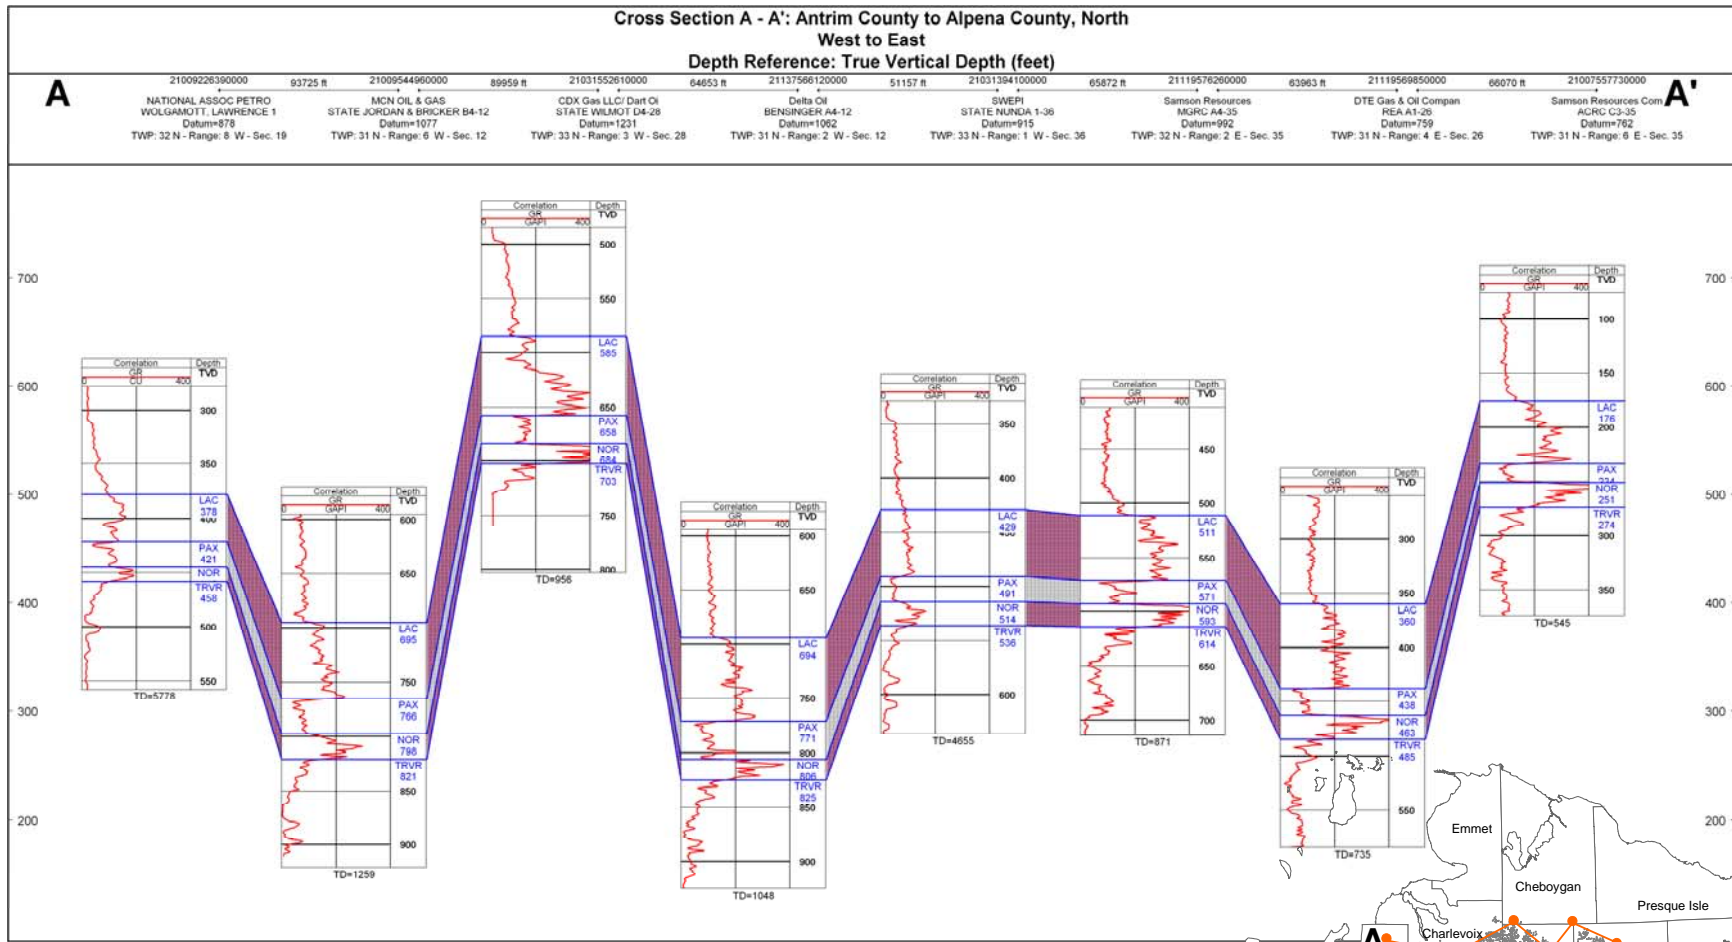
Cross Section A - A': Antrim County to Alpena County, North
West to East
Depth Reference: True Vertical Depth (feet)

A

21009226390000
NATIONAL ASSOC PETRO
WOLGAMOTT, LAWRENCE 1
Datum=878
TWP: 32 N - Range: 8 W - Sec. 19

93725 ft

21009544960000
MCN OIL & GAS
STATE JORDAN & BRICKER B4-12
Datum=1077
TWP: 31 N - Range: 6 W - Sec. 12

89959 ft

21031552610000
CDX Gas LLC/ Dart Oi
STATE WILMOT D4-28
Datum=1231
TWP: 33 N - Range: 3 W - Sec. 28

64653 ft

21137566120000
Delta Oil
BENSINGER A4-12
Datum=1062
TWP: 31 N - Range: 2 W - Sec. 12

51157 ft

21031394100000
SWEPI
STATE NUNDA 1-36
Datum=915
TWP: 33 N - Range: 1 W - Sec. 36

65872 ft

21119576260000
Samson Resources
MGRC A4-35
Datum=992
TWP: 32 N - Range: 2 E - Sec. 35

63963 ft

21119569850000
DTE Gas & Oil Compan
REA A1-26
Datum=759
TWP: 31 N - Range: 4 E - Sec. 26

66070 ft

21007557730000
Samson Resources Com
ACRC C3-35
Datum=762
TWP: 31 N - Range: 6 E - Sec. 35

A'

700
600
500
400
300
200

Correlation GR CU 0 400 Depth TVD
300 350 LAC 378 400 PAX 421 NOR TRVR 458 500 550
TD=5778

Correlation GR GAPI 0 400 Depth TVD
600 650 LAC 695 750 PAX 766 NOR 798 TRVR 821 850 900
TD=1259

Correlation GR GAPI 0 400 Depth TVD
500 550 LAC 585 650 PAX 658 NOR 684 TRVR 703 750 800
TD=956

Correlation GR GAPI 0 400 Depth TVD
600 650 LAC 694 750 PAX 771 800 NOR 806 TRVR 825 850 900
TD=1048

Correlation GR GAPI 0 400 Depth TVD
350 400 LAC 429 450 PAX 491 NOR 514 TRVR 536 600
TD=4655

Correlation GR GAPI 0 400 Depth TVD
450 500 LAC 511 550 PAX 571 NOR 593 TRVR 614 650 700
TD=871

Correlation GR GAPI 0 400 Depth TVD
300 350 LAC 360 400 PAX 438 NOR 463 TRVR 485 550
TD=735

Correlation GR GAPI 0 400 Depth TVD
100 150 LAC 176 200 PAX 234 NOR 251 TRVR 274 300 350
TD=545

700
600
500
400
300
200

Emmet
Cheboygan
Presque Isle
Charlevoix
A